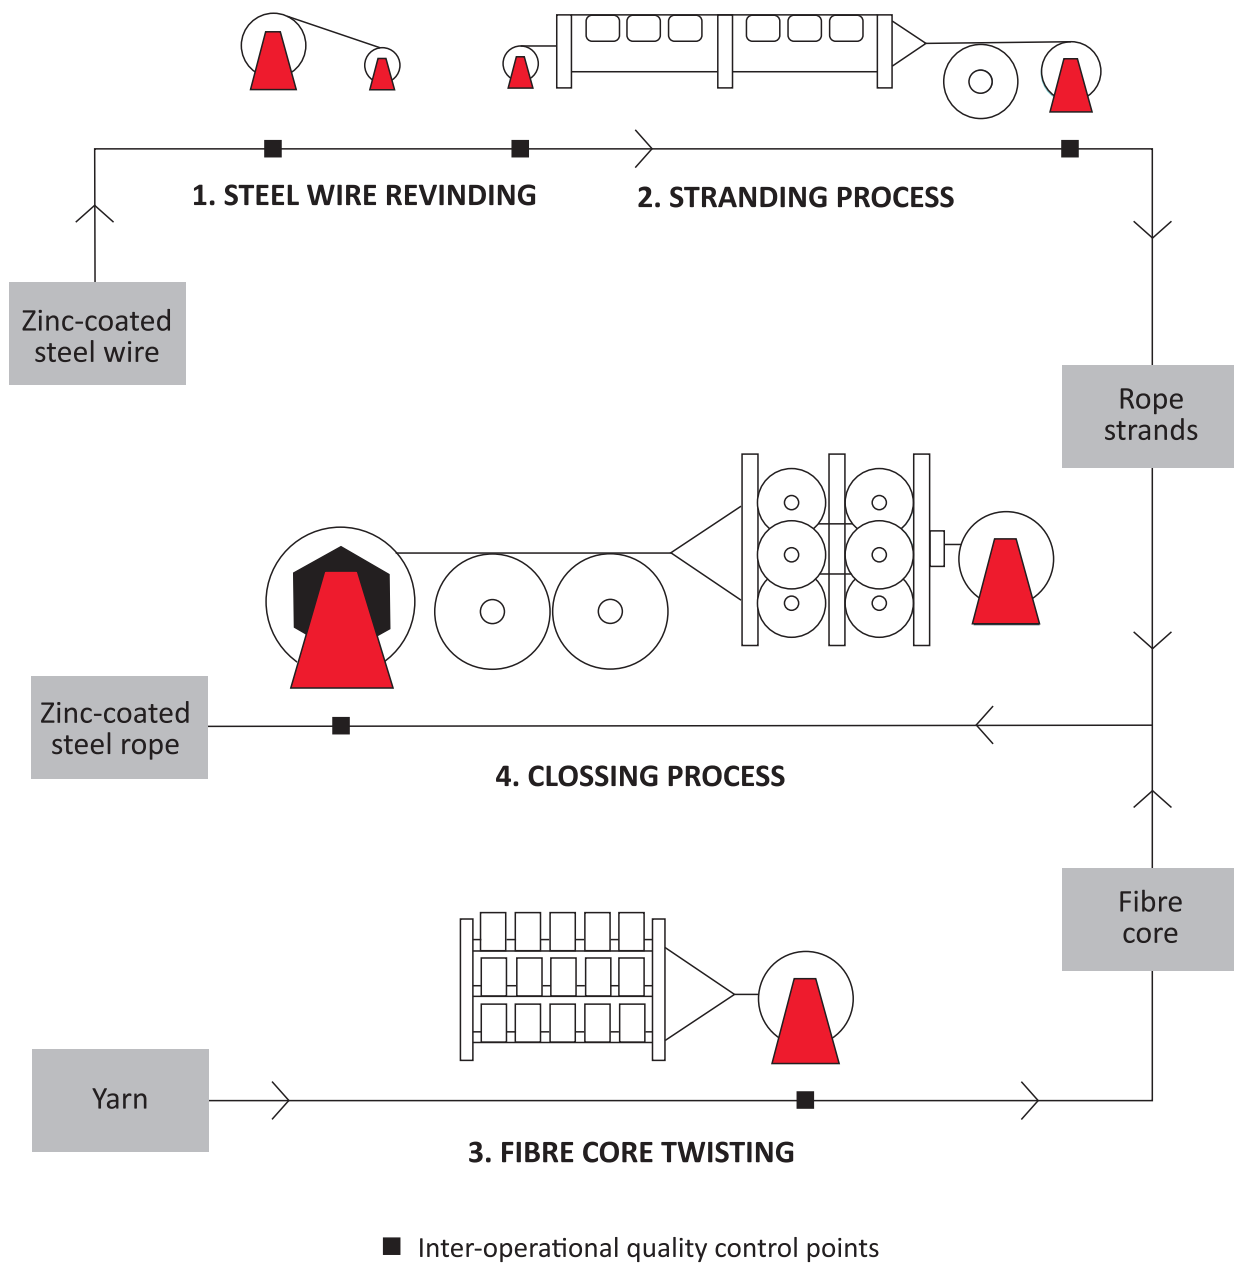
1. STEEL WIRE REVINDING

2. STRANDING PROCESS

Zinc-coated steel wire

Rope strands

Zinc-coated steel rope

4. CLOSSING PROCESS

Fibre core

Yarn

3. FIBRE CORE TWISTING

■ Inter-operational quality control points